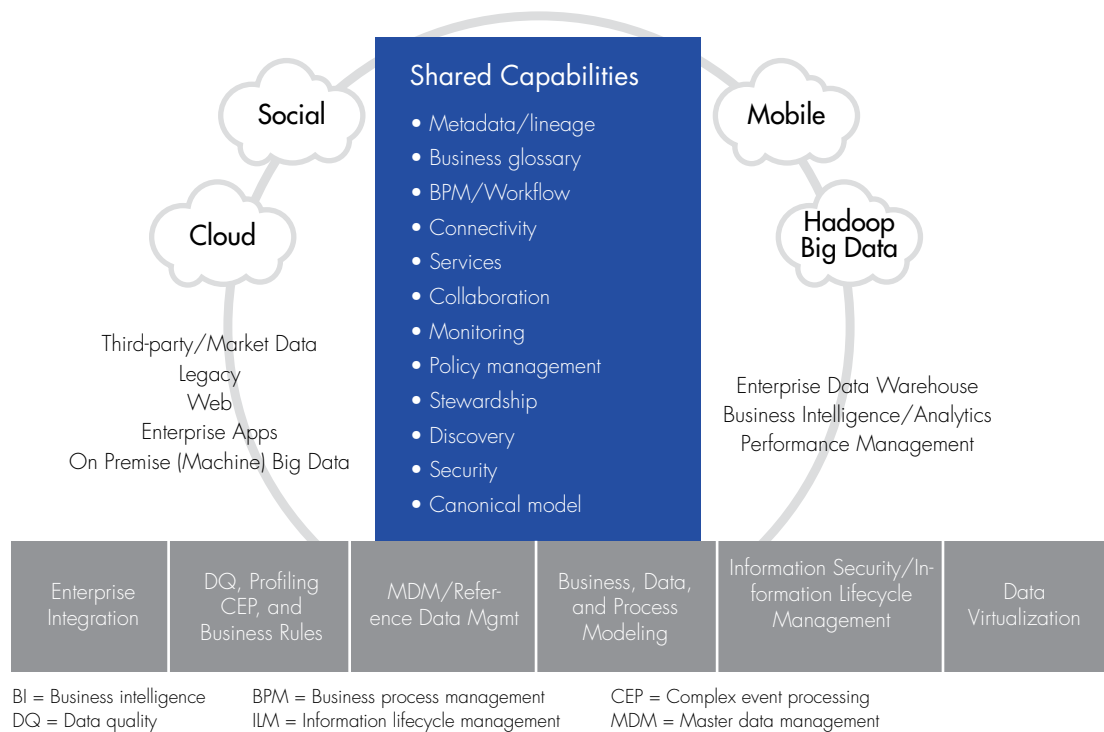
Social

Cloud

Shared Capabilities
• Metadata/lineage
• Business glossary
• BPM/Workflow
• Connectivity
• Services
• Collaboration
• Monitoring
• Policy management
• Stewardship
• Discovery
• Security
• Canonical model

Mobile

Hadoop Big Data

Third-party/Market Data
Legacy
Web
Enterprise Apps
On Premise (Machine) Big Data

Enterprise Data Warehouse
Business Intelligence/Analytics
Performance Management

| Enterprise Integration | DQ, Profiling CEP, and Business Rules | MDM/Reference Data Mgmt | Business, Data, and Process Modeling | Information Security/Information Lifecycle Management | Data Virtualization |
|---|---|---|---|---|---|

BI = Business intelligence
DQ = Data quality

BPM = Business process management
ILM = Information lifecycle management

CEP = Complex event processing
MDM = Master data management